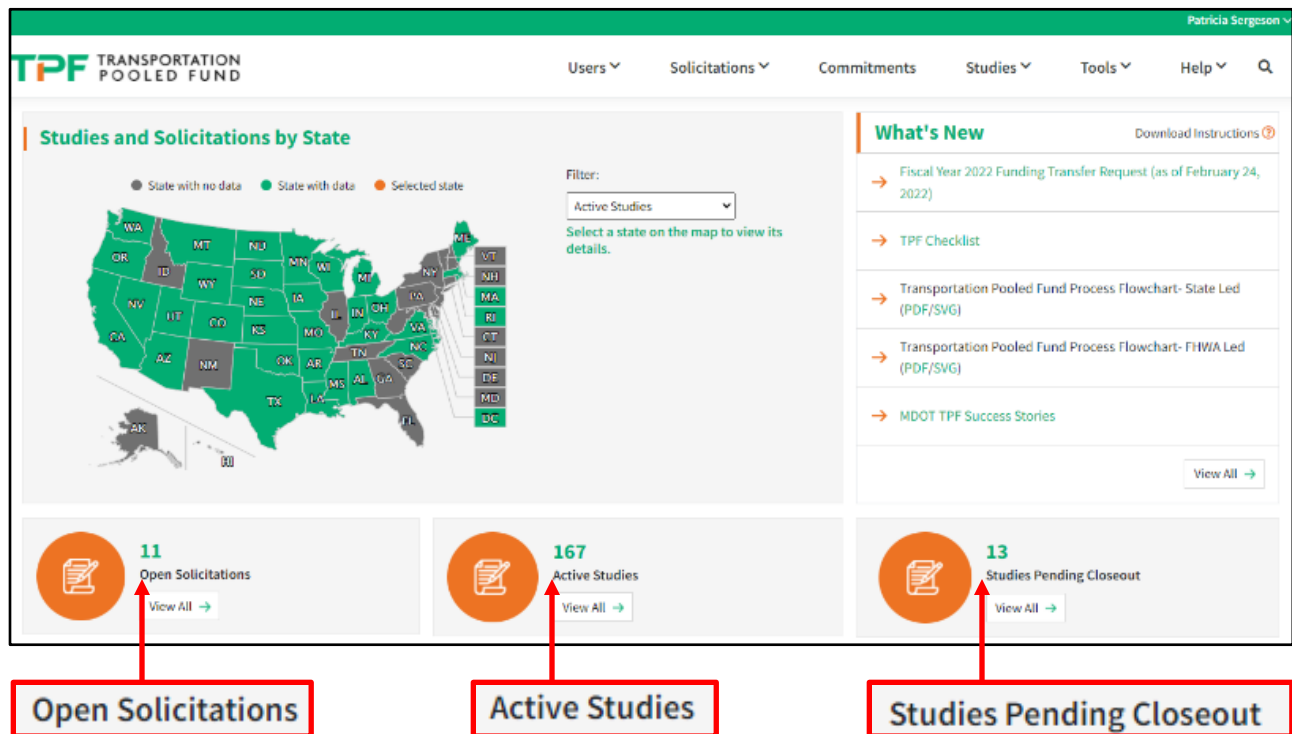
Patricia Sergeson

TPF TRANSPORTATION POOLED FUND

Users Solicitations Commitments Studies Tools Help

Studies and Solicitations by State

State with no data State with data Selected state

WA MT ND MN WI MI NY ME OR ID WY SD IA IL IN OH PA NV UT CO NE KS MO KY WV VA CA AZ NM OK AR TN NC SC MS AL GA TX LA FL AK HI

VT NH MA RI CT NJ DE MD DC

Filter:

Active Studies

Select a state on the map to view its details.

What's New

Download Instructions

Fiscal Year 2022 Funding Transfer Request (as of February 24, 2022)

TPF Checklist

Transportation Pooled Fund Process Flowchart- State Led (PDF/SVG)

Transportation Pooled Fund Process Flowchart- FHWA Led (PDF/SVG)

MDOT TPF Success Stories

View All

11
Open Solicitations
View All

167
Active Studies
View All

13
Studies Pending Closeout
View All

Open Solicitations

Active Studies

Studies Pending Closeout